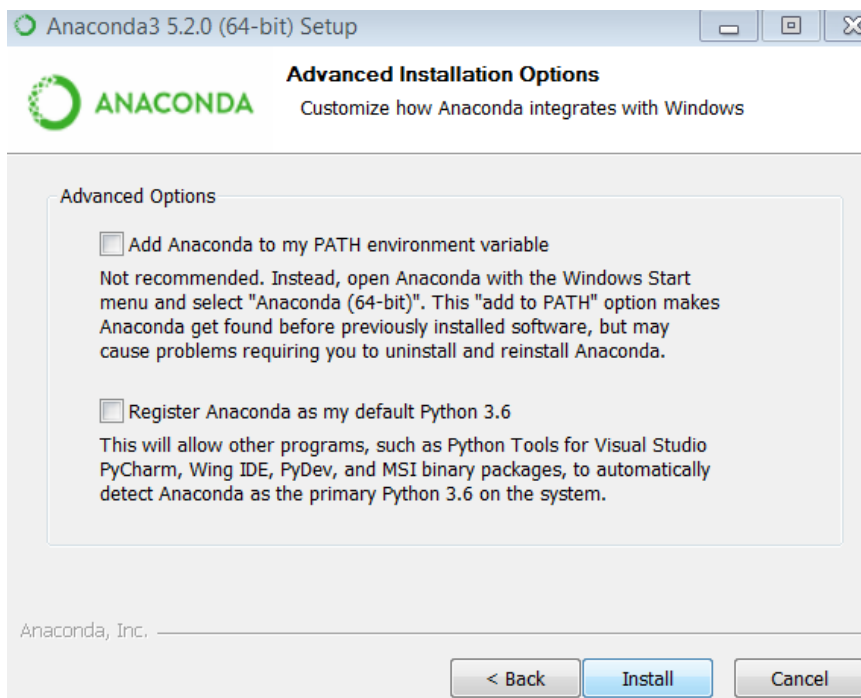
Anaconda3 5.2.0 (64-bit) Setup

ANACONDA

Advanced Installation Options

Customize how Anaconda integrates with Windows

Advanced Options

Add Anaconda to my PATH environment variable

Not recommended. Instead, open Anaconda with the Windows Start menu and select "Anaconda (64-bit)". This "add to PATH" option makes Anaconda get found before previously installed software, but may cause problems requiring you to uninstall and reinstall Anaconda.

Register Anaconda as my default Python 3.6

This will allow other programs, such as Python Tools for Visual Studio PyCharm, Wing IDE, PyDev, and MSI binary packages, to automatically detect Anaconda as the primary Python 3.6 on the system.

Anaconda, Inc.

< Back

Install

Cancel